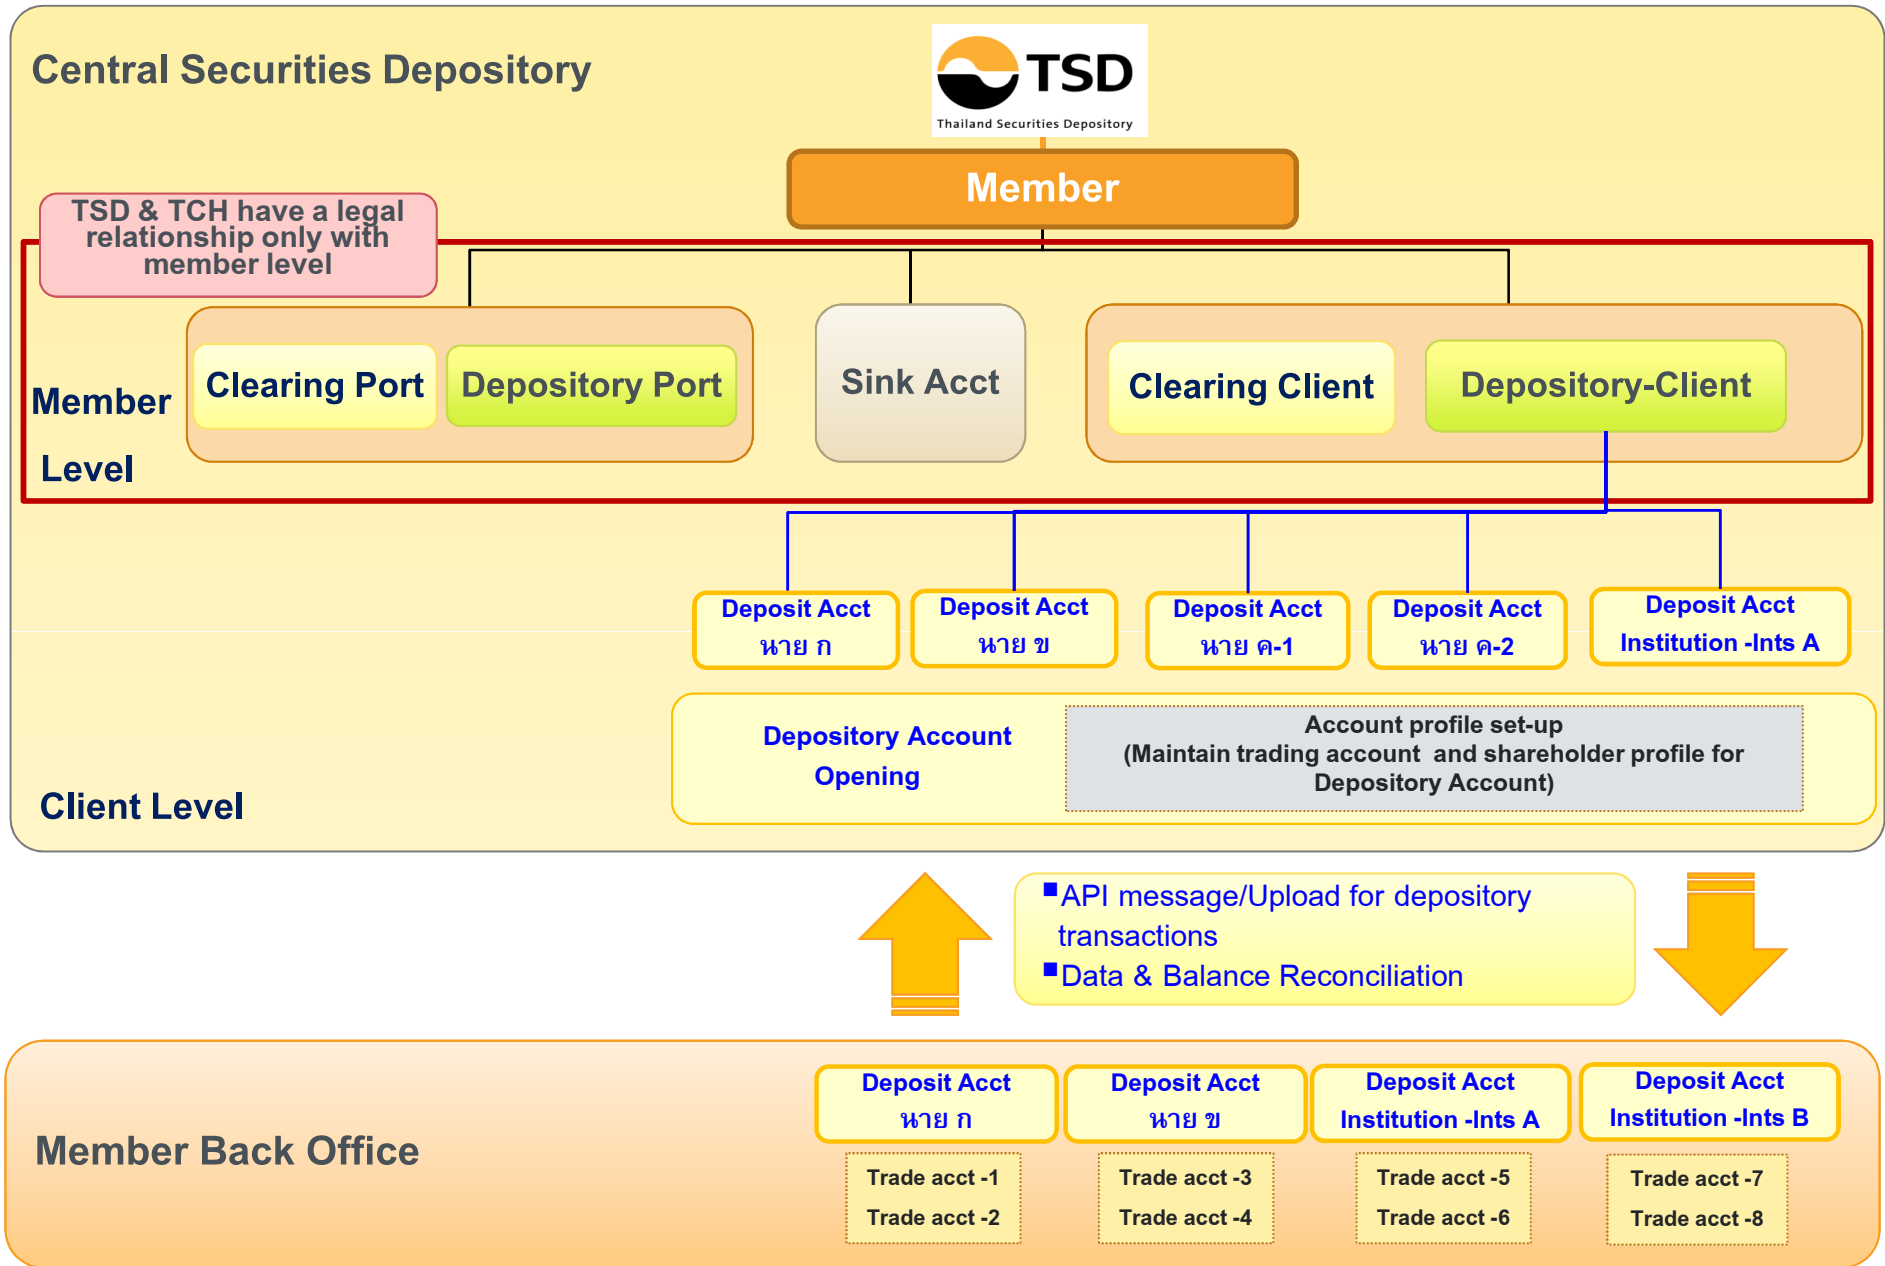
Central Securities Depository

TSD
Thailand Securities Depository

Member

TSD & TCH have a legal relationship only with member level

Member Level

Clearing Port

Depository Port

Sink Acct

Clearing Client

Depository-Client

Deposit Acct นาย ก

Deposit Acct นาย ข

Deposit Acct นาย ค-1

Deposit Acct นาย ค-2

Deposit Acct Institution -Ints A

Client Level

Depository Account Opening

Account profile set-up
(Maintain trading account and shareholder profile for Depository Account)

▪API message/Upload for depository transactions
▪Data & Balance Reconciliation

Member Back Office

Deposit Acct นาย ก

Deposit Acct นาย ข

Deposit Acct Institution -Ints A

Deposit Acct Institution -Ints B

Trade acct -1
Trade acct -2

Trade acct -3
Trade acct -4

Trade acct -5
Trade acct -6

Trade acct -7
Trade acct -8